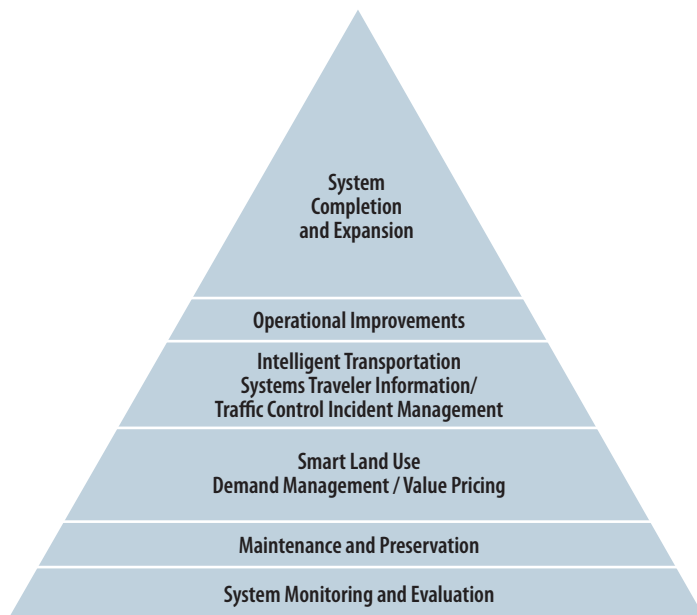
System Completion and Expansion

Operational Improvements

Intelligent Transportation Systems Traveler Information/ Traffic Control Incident Management

Smart Land Use Demand Management / Value Pricing

Maintenance and Preservation

System Monitoring and Evaluation